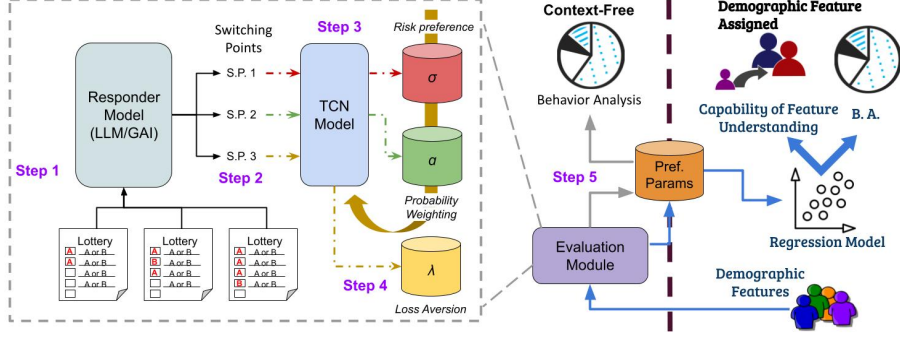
Step 3

Switching Points

Risk preference

Responder Model (LLM/GAI)

S.P. 1

S.P. 2

S.P. 3

TCN Model

$\sigma$

$\alpha$

Probability Weighting

$\lambda$

Loss Aversion

Step 1

Step 2

Step 4

Lottery
A A or B
A A or B
A or B
A or B

Lottery
A A or B
B A or B
A A or B
A or B

Lottery
A A or B
A A or B
A A or B
B A or B

Context-Free

Behavior Analysis

Step 5

Pref. Params

Evaluation Module

Demographic Feature Assigned

Capability of Feature Understanding

B. A.

Regression Model

Demographic Features